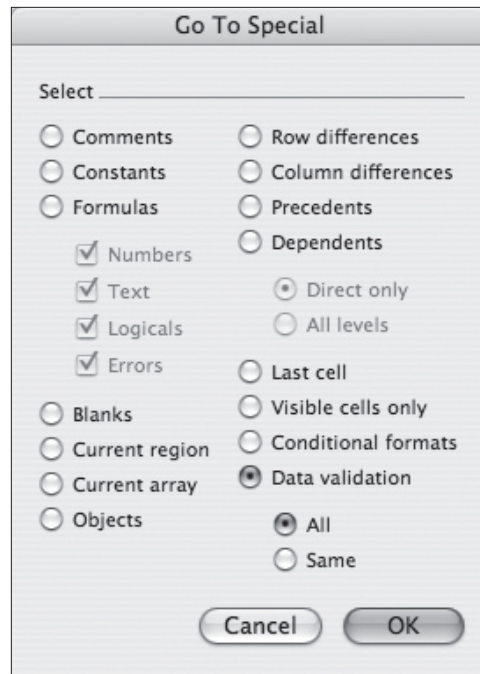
Go To Special

Select

Comments
Constants
Formulas
Numbers
Text
Logicals
Errors
Blanks
Current region
Current array
Objects

Row differences
Column differences
Precedents
Dependents
Direct only
All levels
Last cell
Visible cells only
Conditional formats
Data validation
All
Same

Cancel
OK